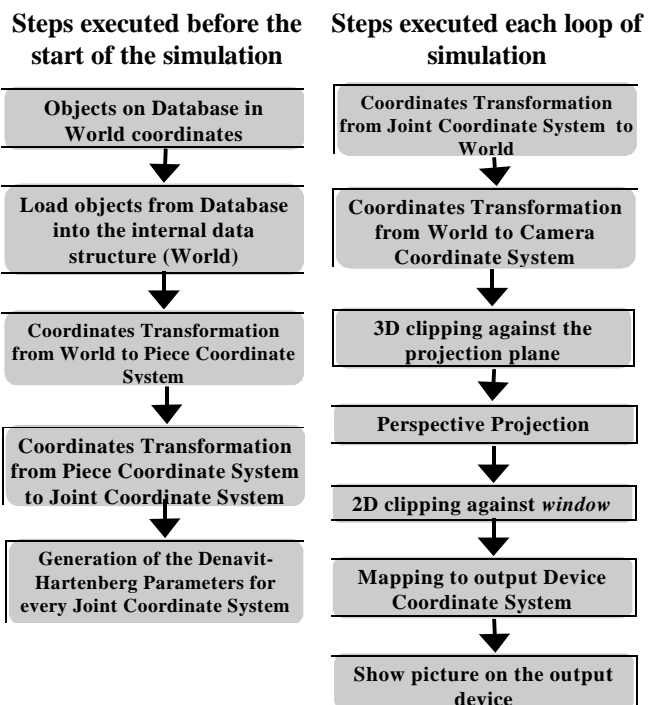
Steps executed before the start of the simulation

Objects on Database in World coordinates

Load objects from Database into the internal data structure (World)

Coordinates Transformation from World to Piece Coordinate System

Coordinates Transformation from Piece Coordinate System to Joint Coordinate System

Generation of the Denavit-Hartenberg Parameters for every Joint Coordinate System

Steps executed each loop of simulation

Coordinates Transformation from Joint Coordinate System to World

Coordinates Transformation from World to Camera Coordinate System

3D clipping against the projection plane

Perspective Projection

2D clipping against *window*

Mapping to output Device Coordinate System

Show picture on the output device